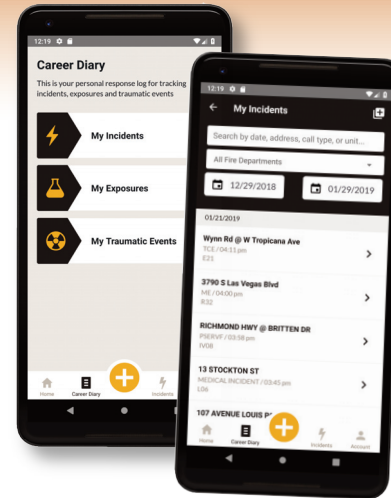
12:19

Career Diary

This is your personal response log for tracking incidents, exposures and traumatic events

My Incidents

My Exposures

My Traumatic Events

Home Career Diary Incidents

12:19

My Incidents

Search by date, address, call type, or unit...

All Fire Departments

12/29/2018

01/29/2019

01/21/2019

Wynn Rd @ W Tropicana Ave
TCE / 04:11 pm
E21

3790 S Las Vegas Blvd
ME / 04:00 pm
R32

RICHMOND HWY @ BRITTEN DR
PSERVF / 03:58 pm
IV08

13 STOCKTON ST
MEDICAL INCIDENT / 03:45 pm
L06

107 AVENUE LOUIS P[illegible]

Home Career Diary Incidents Account